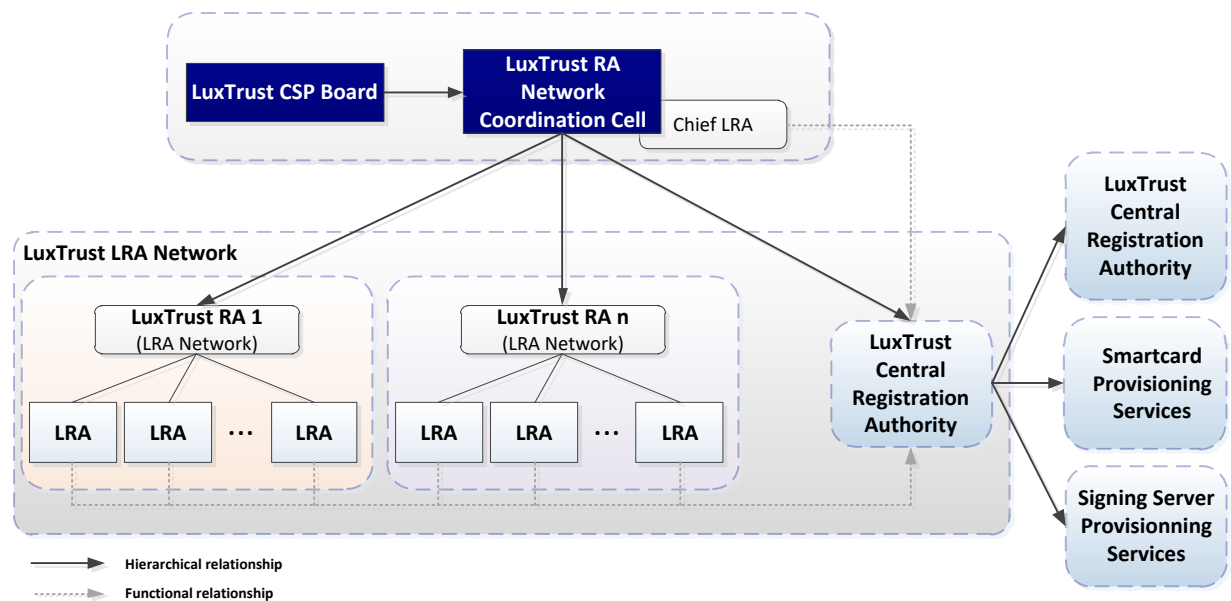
LuxTrust CSP Board

LuxTrust RA Network Coordination Cell

Chief LRA

LuxTrust LRA Network

LuxTrust RA 1
(LRA Network)

LRA LRA … LRA

LuxTrust RA n
(LRA Network)

LRA LRA … LRA

LuxTrust Central Registration Authority

LuxTrust Central Registration Authority

Smartcard Provisioning Services

Signing Server Provisionning Services

Hierarchical relationship

Functional relationship